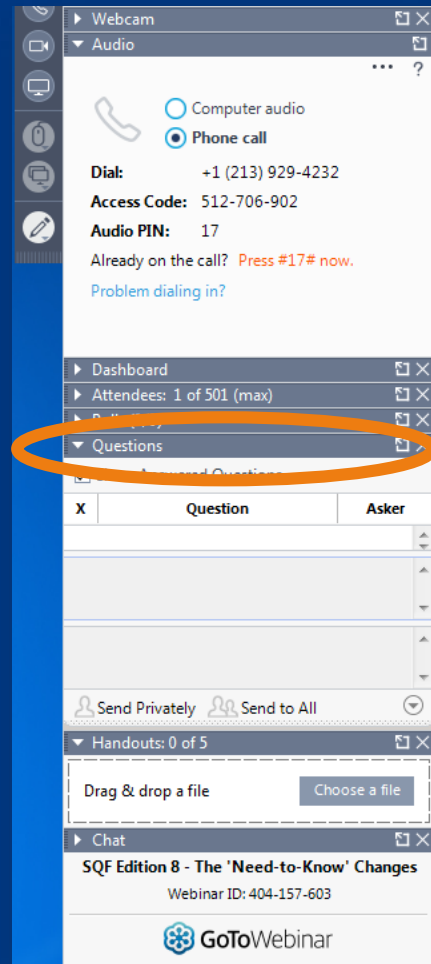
Webcam

Audio

••• ?

Computer audio

Phone call

Dial: +1 (213) 929-4232

Access Code: 512-706-902

Audio PIN: 17

Already on the call? Press #17# now.

Problem dialing in?

Dashboard

Attendees: 1 of 501 (max)

Poll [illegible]

Questions

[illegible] Answered Questions

| X | Question | Asker |
|---|---|---|

Send Privately Send to All

Handouts: 0 of 5

Drag & drop a file

Choose a file

Chat

SQF Edition 8 - The 'Need-to-Know' Changes

Webinar ID: 404-157-603

GoToWebinar